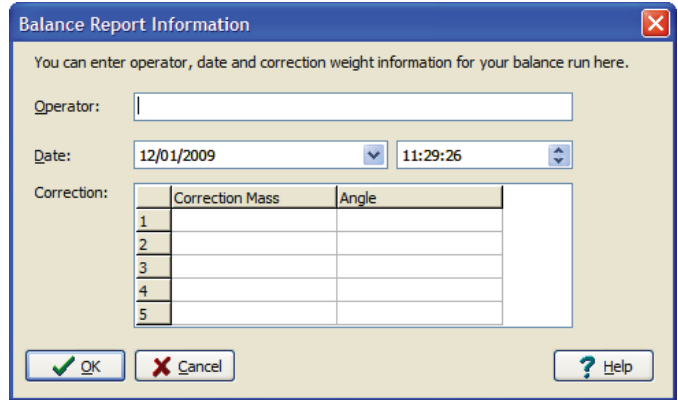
Balance Report Information

You can enter operator, date and correction weight information for your balance run here.

Operator:

Date: 12/01/2009 11:29:26

Correction:

| | Correction Mass | Angle |
|---|---|---|
| 1 | | |
| 2 | | |
| 3 | | |
| 4 | | |
| 5 | | |

OK Cancel Help